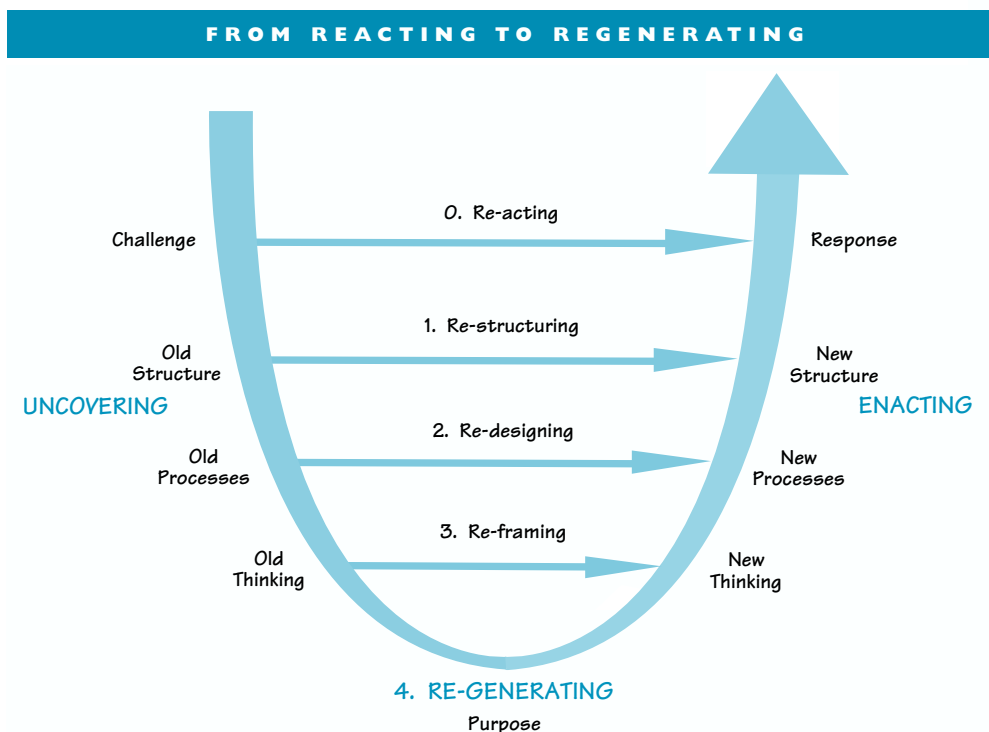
FROM REACTING TO REGENERATING

0. Re-acting

Challenge

Response

1. Re-structuring

Old Structure

New Structure

UNCOVERING

ENACTING

2. Re-designing

Old Processes

New Processes

3. Re-framing

Old Thinking

New Thinking

4. RE-GENERATING

Purpose